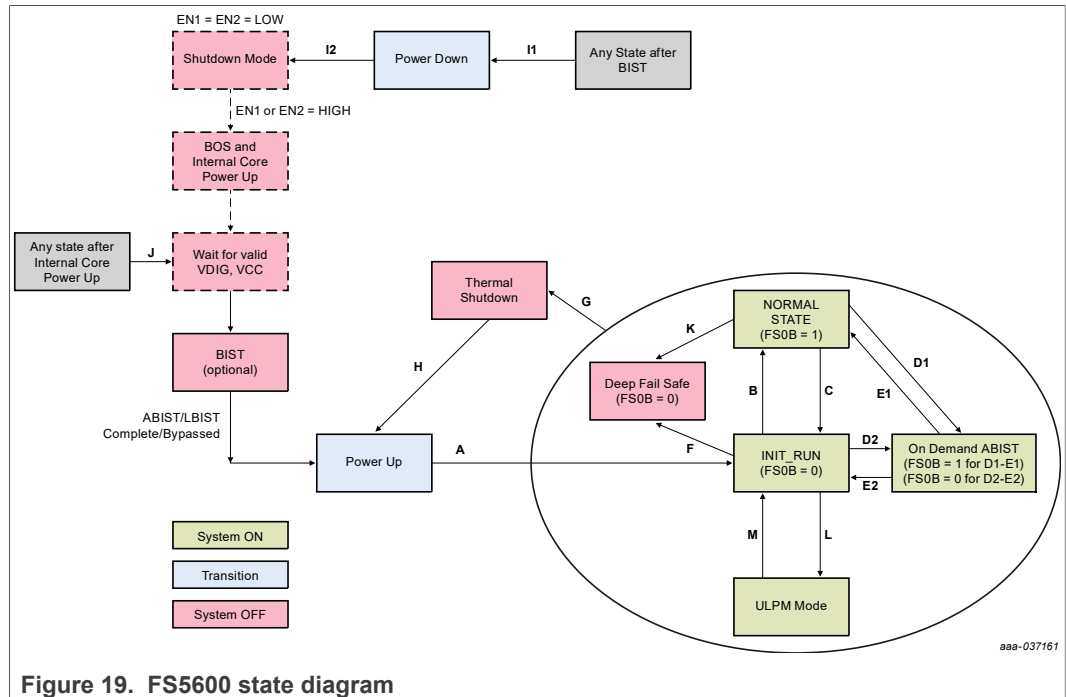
EN1 = EN2 = LOW

Shutdown Mode

I2

Power Down

I1

Any State after BIST

EN1 or EN2 = HIGH

BOS and Internal Core Power Up

Any state after Internal Core Power Up

J

Wait for valid VDIG, VCC

Thermal Shutdown

G

NORMAL STATE (FS0B = 1)

K

D1

BIST (optional)

H

Deep Fail Safe (FS0B = 0)

B

C

E1

ABIST/LBIST Complete/Bypassed

Power Up

A

F

INIT_RUN (FS0B = 0)

D2

E2

On Demand ABIST (FS0B = 1 for D1-E1) (FS0B = 0 for D2-E2)

System ON

M

L

Transition

System OFF

ULPM Mode

aaa-037161

Figure 19. FS5600 state diagram